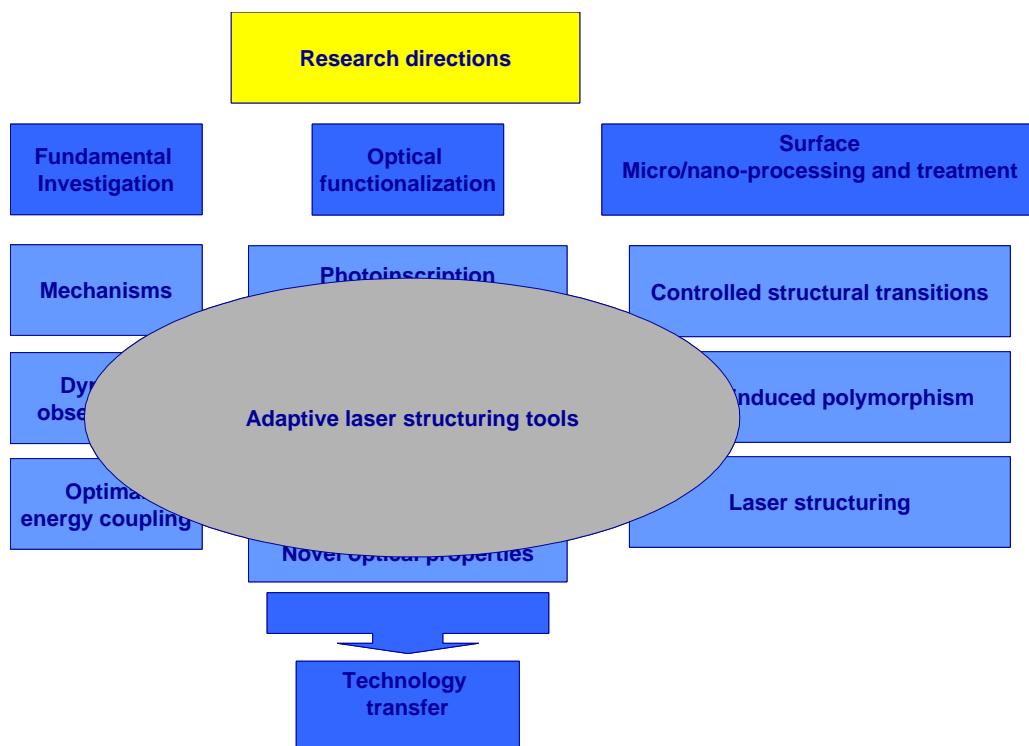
Research directions

Fundamental Investigation

Optical functionalization

Surface
Micro/nano-processing and treatment

Mechanisms

Dyn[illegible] obse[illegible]

Optima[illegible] energy coupling

Photoinscription

Novel optical properties

Controlled structural transitions

Induced polymorphism

Laser structuring

Adaptive laser structuring tools

Technology transfer